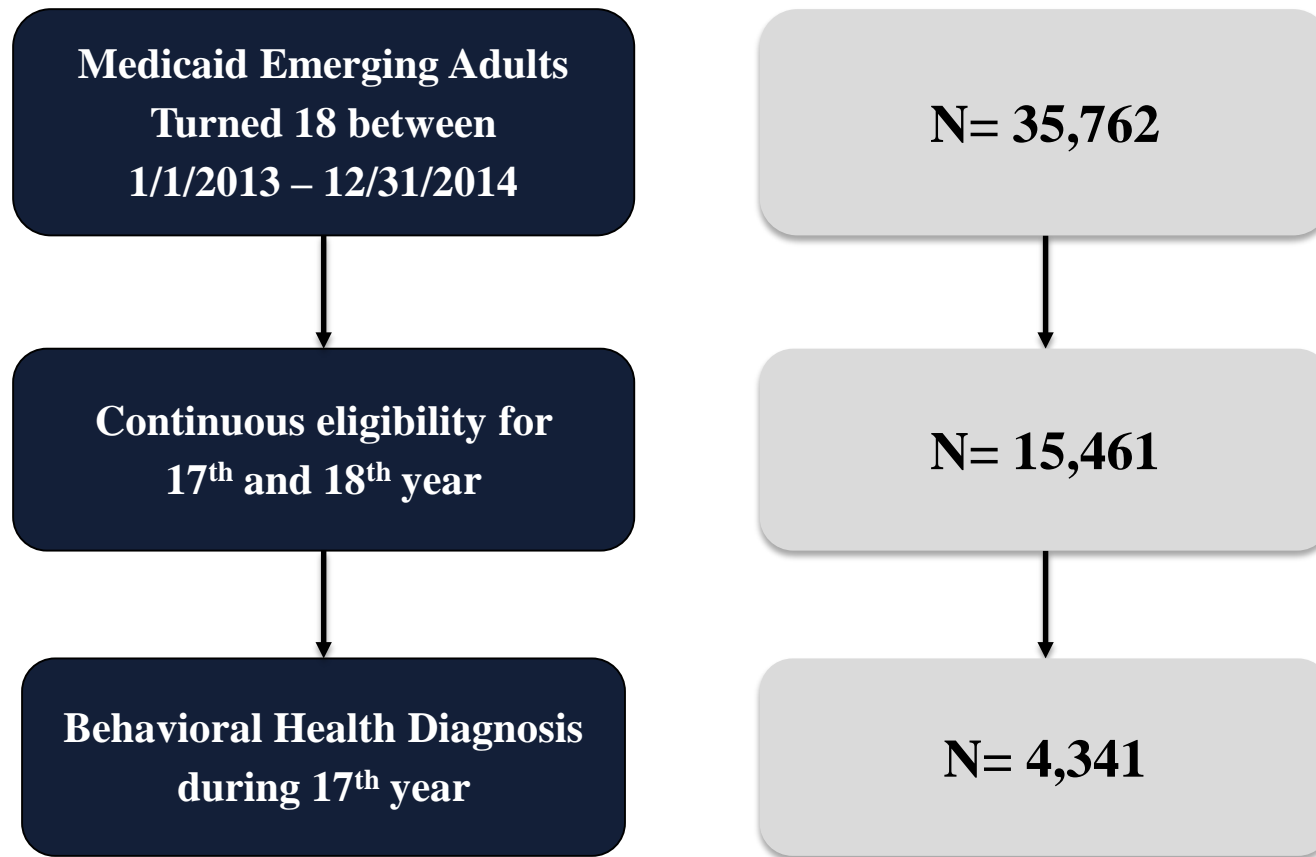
Medicaid Emerging Adults Turned 18 between 1/1/2013 – 12/31/2014

Continuous eligibility for $17^{th}$ and $18^{th}$ year

Behavioral Health Diagnosis during $17^{th}$ year

N= 35,762

N= 15,461

N= 4,341